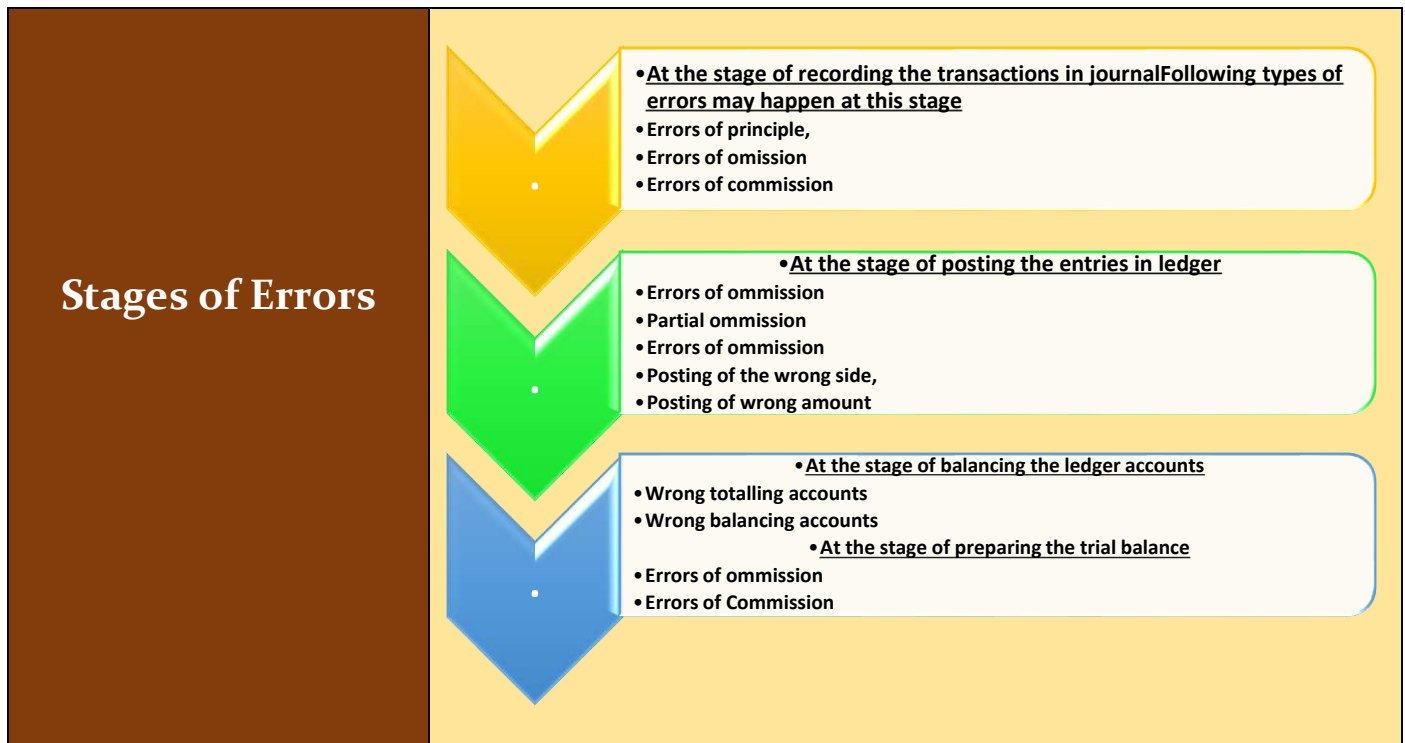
Stages of Errors

•At the stage of recording the transactions in journalFollowing types of errors may happen at this stage
•Errors of principle,
•Errors of omission
•Errors of commission

•At the stage of posting the entries in ledger
•Errors of ommission
•Partial ommission
•Errors of ommission
•Posting of the wrong side,
•Posting of wrong amount

•At the stage of balancing the ledger accounts
•Wrong totalling accounts
•Wrong balancing accounts
•At the stage of preparing the trial balance
•Errors of ommission
•Errors of Commission